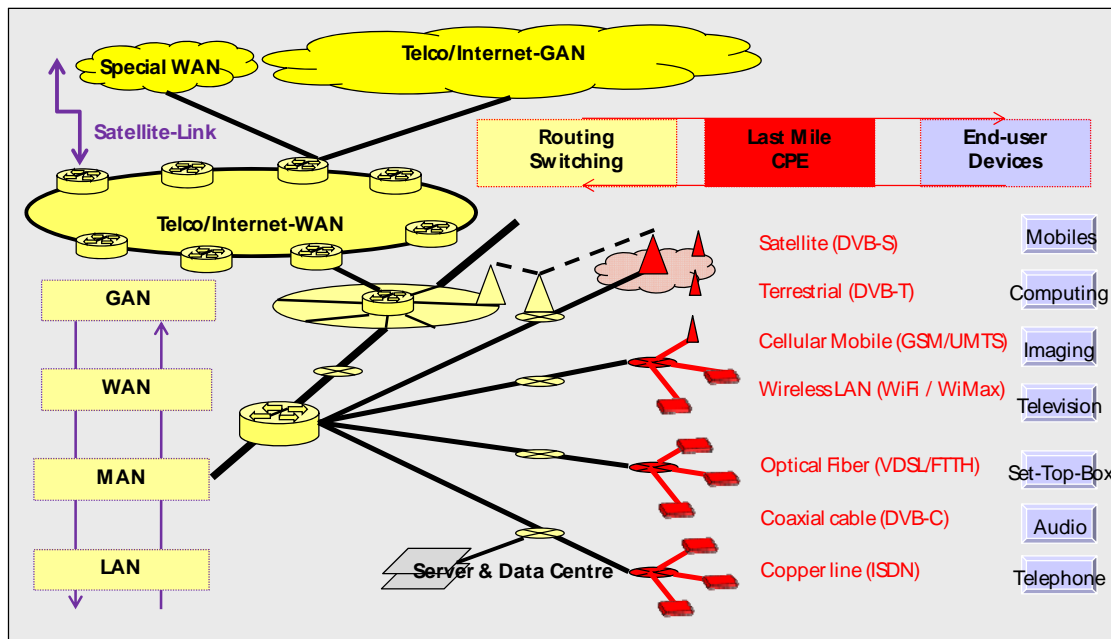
Special WAN

Telco/Internet-GAN

Satellite-Link

Routing Switching

Last Mile CPE

End-user Devices

Telco/Internet-WAN

GAN

WAN

MAN

LAN

Satellite (DVB-S)

Terrestrial (DVB-T)

Cellular Mobile (GSM/UMTS)

Wireless LAN (WiFi / WiMax)

Optical Fiber (VDSL/FTTH)

Coaxial cable (DVB-C)

Copper line (ISDN)

Server & Data Centre

Mobiles

Computing

Imaging

Television

Set-Top-Box

Audio

Telephone